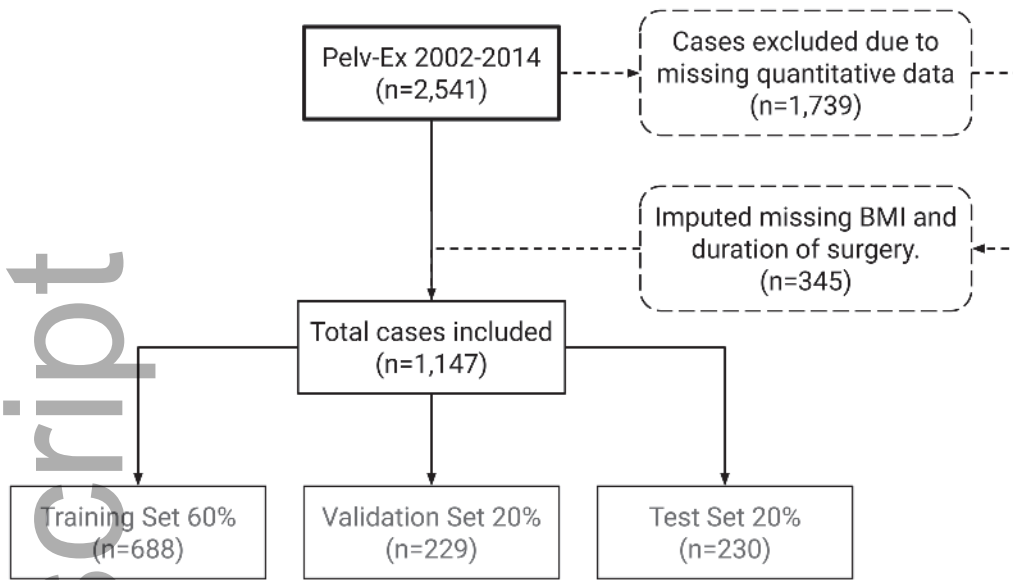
Pelv-Ex 2002-2014
(n=2,541)

Cases excluded due to missing quantitative data
(n=1,739)

Imputed missing BMI and duration of surgery.
(n=345)

Total cases included
(n=1,147)

Training Set 60%
(n=688)

Validation Set 20%
(n=229)

Test Set 20%
(n=230)

script